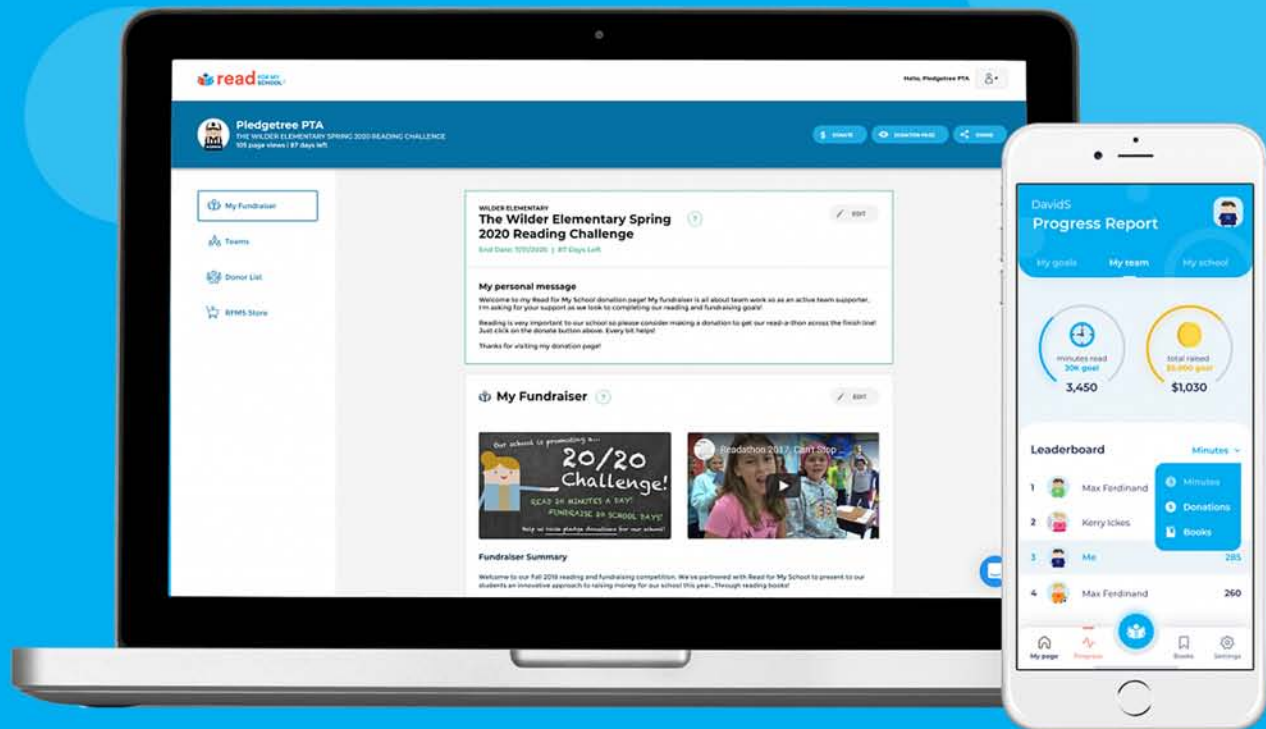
read FOR MY SCHOOL

Hello, Pledgetree PTA

Pledgetree PTA
THE WILDER ELEMENTARY SPRING 2020 READING CHALLENGE
105 page views | 87 days left

$ DONATE
SHARE

My Fundraiser
Teams
Donor List
RFMS Store

WILDER ELEMENTARY
The Wilder Elementary Spring 2020 Reading Challenge
End Date: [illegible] | 87 Days Left

EDIT

My personal message
Welcome to my Read for My School donation page! My fundraiser is all about team work so as an active team supporter, I'm asking for your support as we look to completing our reading and fundraising goals!

Reading is very important to our school so please consider making a donation to get our read-a-thon across the finish line! Just click on the donate button above. Every bit helps!

Thanks for visiting my donation page!

My Fundraiser

EDIT

Our school is promoting a...
20/20 Challenge!
READ 20 MINUTES A DAY!
FUNDRAISE 20 SCHOOL DAYS!
Help us raise pledge donations for our school!

Readathon 2017: Can't Stop

Fundraiser Summary
Welcome to our Fall 2016 reading and fundraising competition. We've partnered with Read for My School to present to our students an innovative approach to raising money for our school this year... Through reading books!

DavidS
Progress Report

My goals
My team
My school

minutes read
20K goal
3,450

total raised
$5,000 goal
$1,030

Leaderboard
Minutes

1 Max Ferdinand
2 Kerry Ickes
3 Me 285
4 Max Ferdinand 260

Minutes
Donations
Books

My page
Progress
Books
Settings